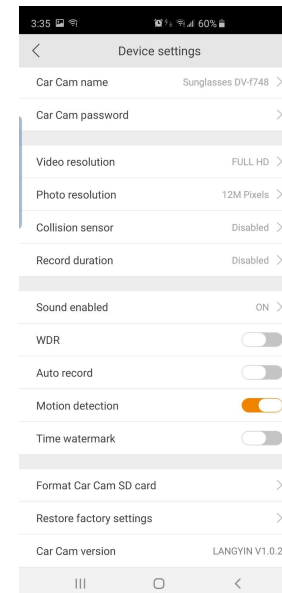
3:35 60%

<

Device settings

Car Cam name Sunglasses DV-f748 >

Car Cam password >

Video resolution FULL HD >

Photo resolution 12M Pixels >

Collision sensor Disabled >

Record duration Disabled >

Sound enabled ON >

WDR

Auto record

Motion detection

Time watermark

Format Car Cam SD card >

Restore factory settings >

Car Cam version LANGYIN V1.0.2